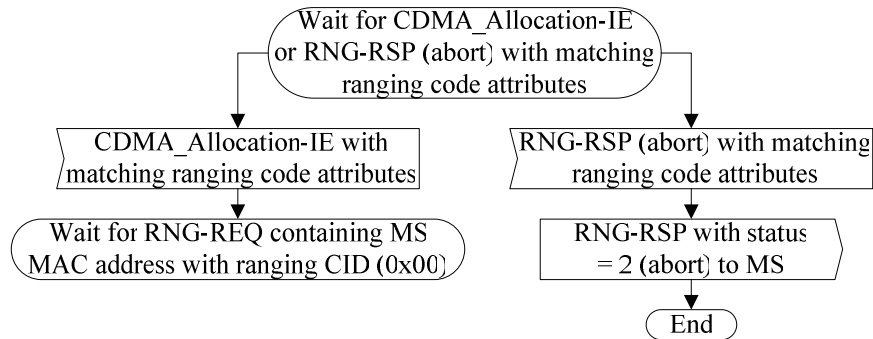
Wait for CDMA_Allocation-IE or RNG-RSP (abort) with matching ranging code attributes

CDMA_Allocation-IE with matching ranging code attributes

RNG-RSP (abort) with matching ranging code attributes

Wait for RNG-REQ containing MS MAC address with ranging CID (0x00)

RNG-RSP with status = 2 (abort) to MS

End